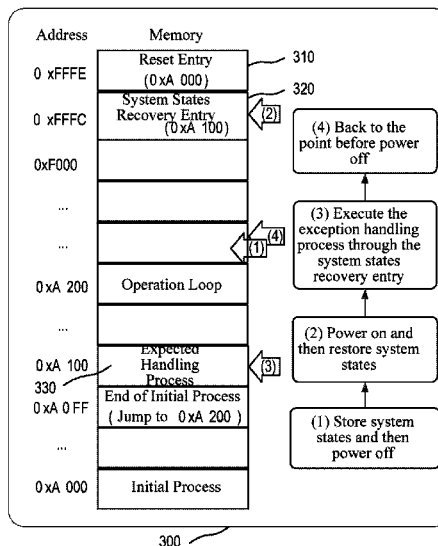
Address
Memory

0 xFFFE
Reset Entry
(0xA 000)
310

320
0 xFFFC
System States Recovery Entry
(0xA 100)
2

0xF000

...

...
1
4

0xA 200
Operation Loop

...

0xA 100
Expected Handling Process
3
330

0xA 0FF
End of Initial Process
( Jump to 0xA 200 )

...

0xA 000
Initial Process

(4) Back to the point before power off

(3) Execute the exception handling process through the system states recovery entry

(2) Power on and then restore system states

(1) Store system states and then power off

300